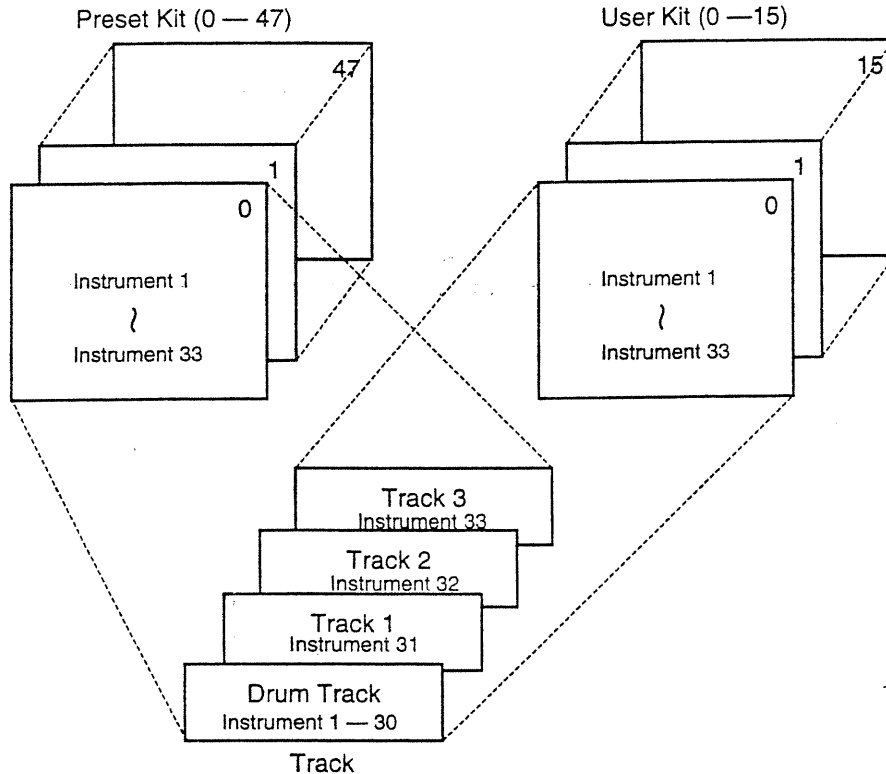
Preset Kit (0 — 47)

47

1

0

Instrument 1
~
Instrument 33

User Kit (0 —15)

15

1

0

Instrument 1
~
Instrument 33

Track 3
Instrument 33

Track 2
Instrument 32

Track 1
Instrument 31

Drum Track
Instrument 1 — 30

Track